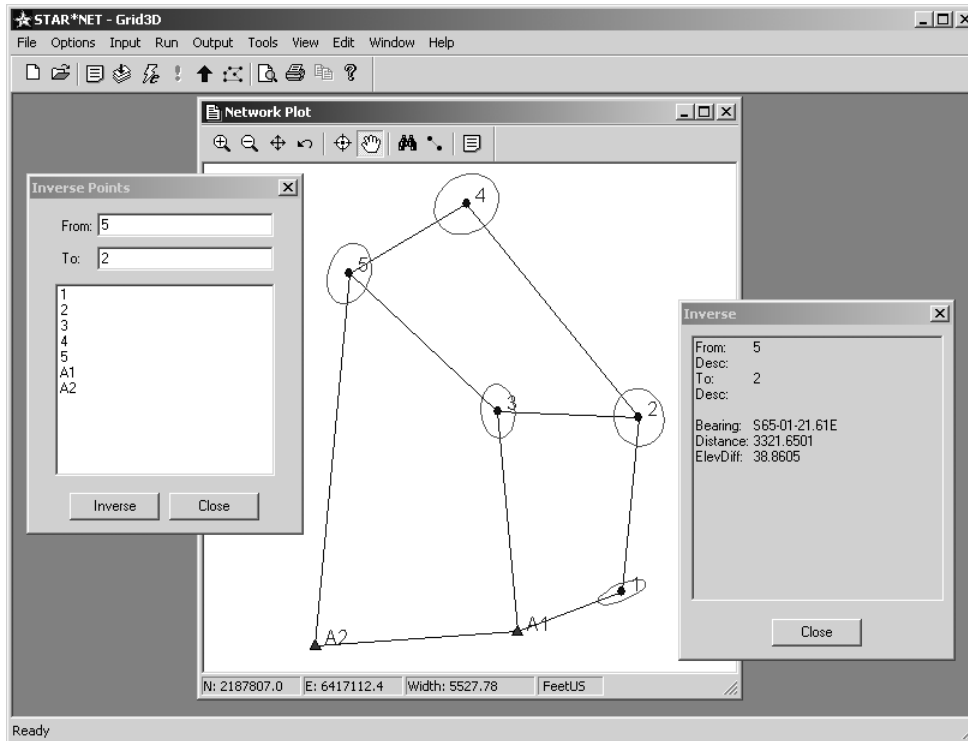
STAR*NET - Grid3D

File Options Input Run Output Tools View Edit Window Help

Network Plot

Inverse Points

From: 5

To: 2

1
2
3
4
5
A1
A2

Inverse Close

4

5

3

2

1

A2

A1

N: 2187807.0 E: 6417112.4 Width: 5527.78 FeetUS

Inverse

From: 5
Desc:
To: 2
Desc:

Bearing: S65-01-21.61E
Distance: 3321.6501
ElevDiff: 38.8605

Close

Ready